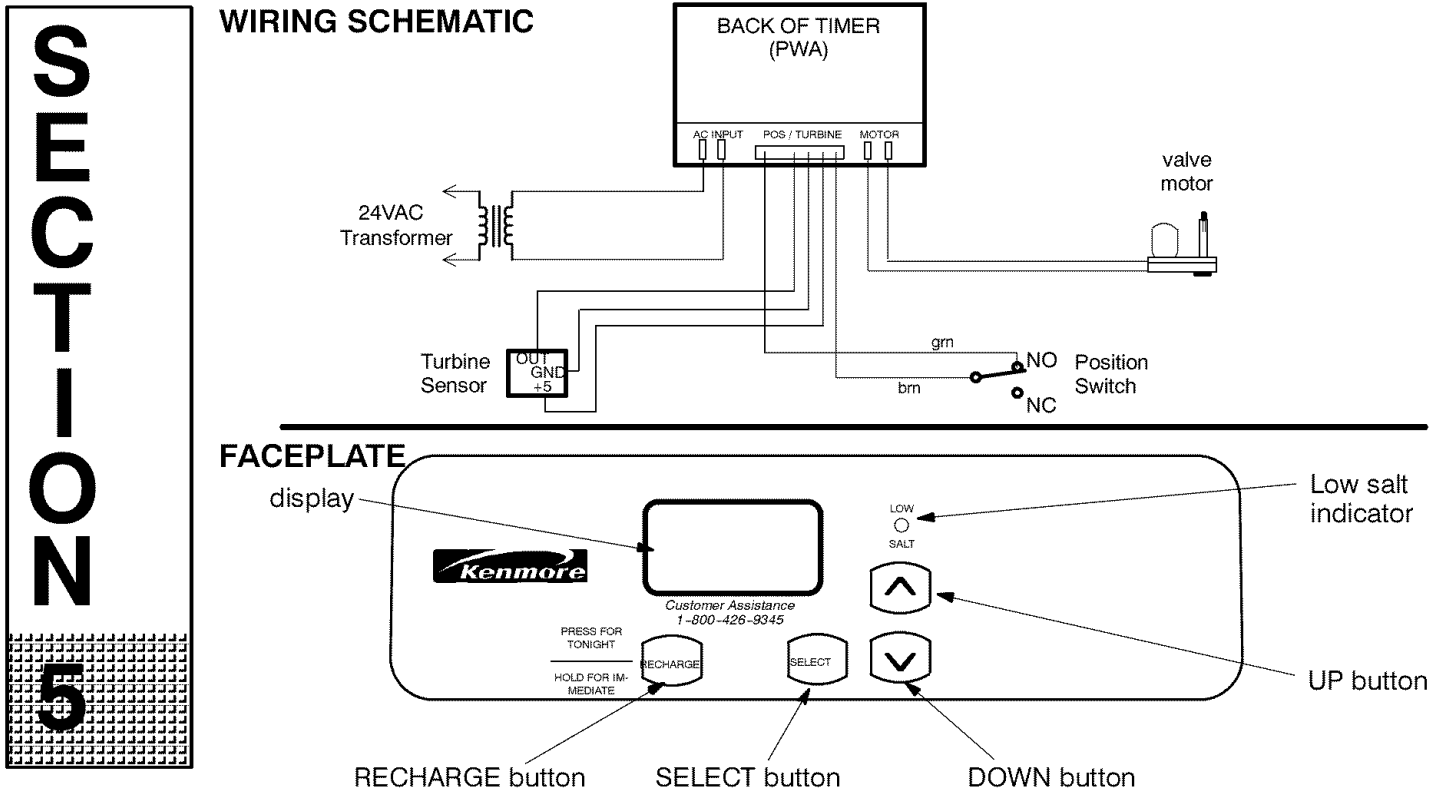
SECTION 5

WIRING SCHEMATIC

BACK OF TIMER (PWA)

AC INPUT POS / TURBINE MOTOR

valve motor

24VAC Transformer

Turbine Sensor

OUT GND +5

grn

NO

Position Switch

brn

NC

FACEPLATE

display

Low salt indicator

LOW SALT

Kenmore

Customer Assistance 1-800-426-9345

PRESS FOR TONIGHT

HOLD FOR IMMEDIATE

RECHARGE

SELECT

UP button

RECHARGE button

SELECT button

DOWN button